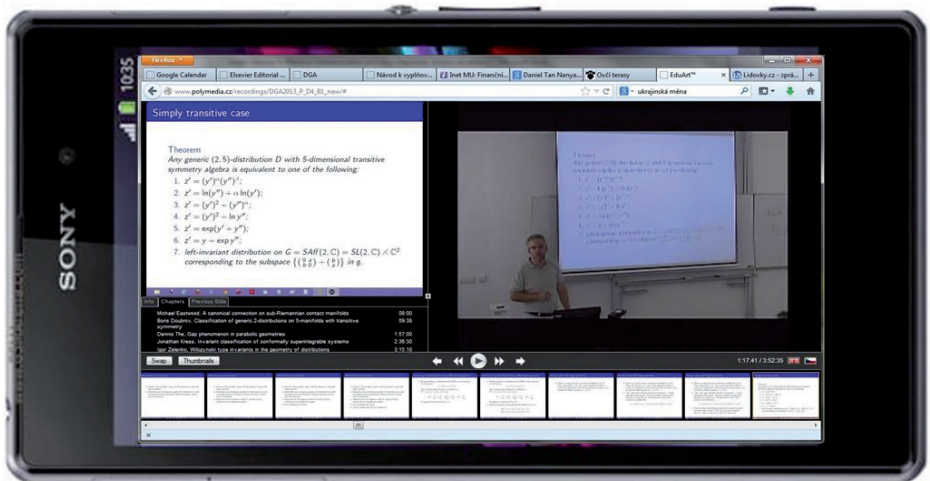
SONY

10:35

Firefox

Google Calendar | Elsevier Editorial ... | DGA | Návod k vyplňov... | Inet MU: Finanční... | Daniel Tan Nanya... | Oviči terasy | EduArt™ | Lidovky.cz - zprá...

www.polymedia.cz/recordings/DGA2013_P_D4_B1_new/#

ukrajinská měna

Simply transitive case

Theorem
Any generic (2, 5)-distribution D with 5-dimensional transitive symmetry algebra is equivalent to one of the following:
1. $z' = (y'')^\alpha (y''')^\gamma$;
2. $z' = \ln(y'') + \alpha \ln(y')$;
3. $z' = (y')^2 + (y'')^\alpha$;
4. $z' = (y')^2 + \ln y''$;
5. $z' = \exp(y' + y'')$;
6. $z' = y + \exp y''$;
7. left-invariant distribution on $G = SAff(2, \mathbb{C}) = SL(2, \mathbb{C}) \ltimes \mathbb{C}^2$ corresponding to the subspace $\{(\begin{smallmatrix} a & b \\ c & -a \end{smallmatrix}) + (\begin{smallmatrix} b \\ c \end{smallmatrix})\}$ in $\mathfrak{g}$.

Info | Chapters | Previous Slide

Michael Eastwood, A canonical connection on sub-Riemannian contact manifolds 08:00
Boris Doubrov, Classification of generic 2-distributions on 5-manifolds with transitive symmetry 59:38
Dennis The, Gap phenomenon in parabolic geometries 1:57:00
Jonathan Kress, Invariant classification of conformally superintegrable systems 2:36:30
Igor Zelenko, Wilczynski type invariants in the geometry of distributions 3:10:10

Swap | Thumbnails

1:17:41 / 3:52:35